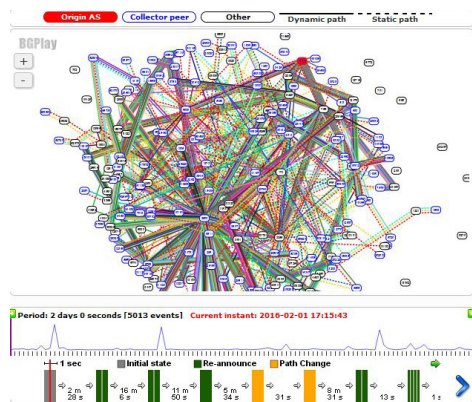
Origin AS
Collector peer
Other
Dynamic path
Static path

BGPlay

+
-

Period: 2 days 0 seconds [5013 events]
Current instant: 2016-02-01 17:15:43

1 sec
Initial state
Re-announce
Path Change

2 m 28 s
16 m 6 s
11 m 50 s
5 m 34 s
31 s
9 m 31 s
13 s
1 s